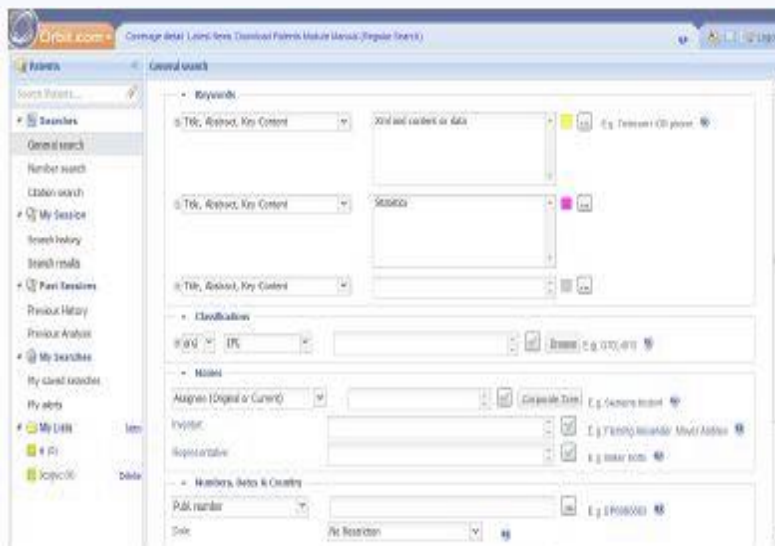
Orbit.com

Coverage detail Latest News Download Patents Module Manuals [Regular Search]

Patents

Search Patents...

Searches

General search

Number search

Citation search

My Session

Search history

Search results

Past Sessions

Previous History

Previous Analysis

My Searches

My saved searches

My alerts

My Lists

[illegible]

Scopus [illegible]

Delete

General search

Keywords

Title, Abstract, Key Content

Xml and content or data

E.g. Telecom* 1D phone

Title, Abstract, Key Content

Statistics

Title, Abstract, Key Content

Classification

and IPC

Browse E.g. G06Q 40/0

Names

Assignee (Original or Current)

Corporate Tree E.g. Siemens limited

Inventor

E.g. Fleming Alexander Mineli Addison

Representative

E.g. baker botts

Numbers, Dates & Country

Publ. number

E.g. EP0000000

Date

No Restriction